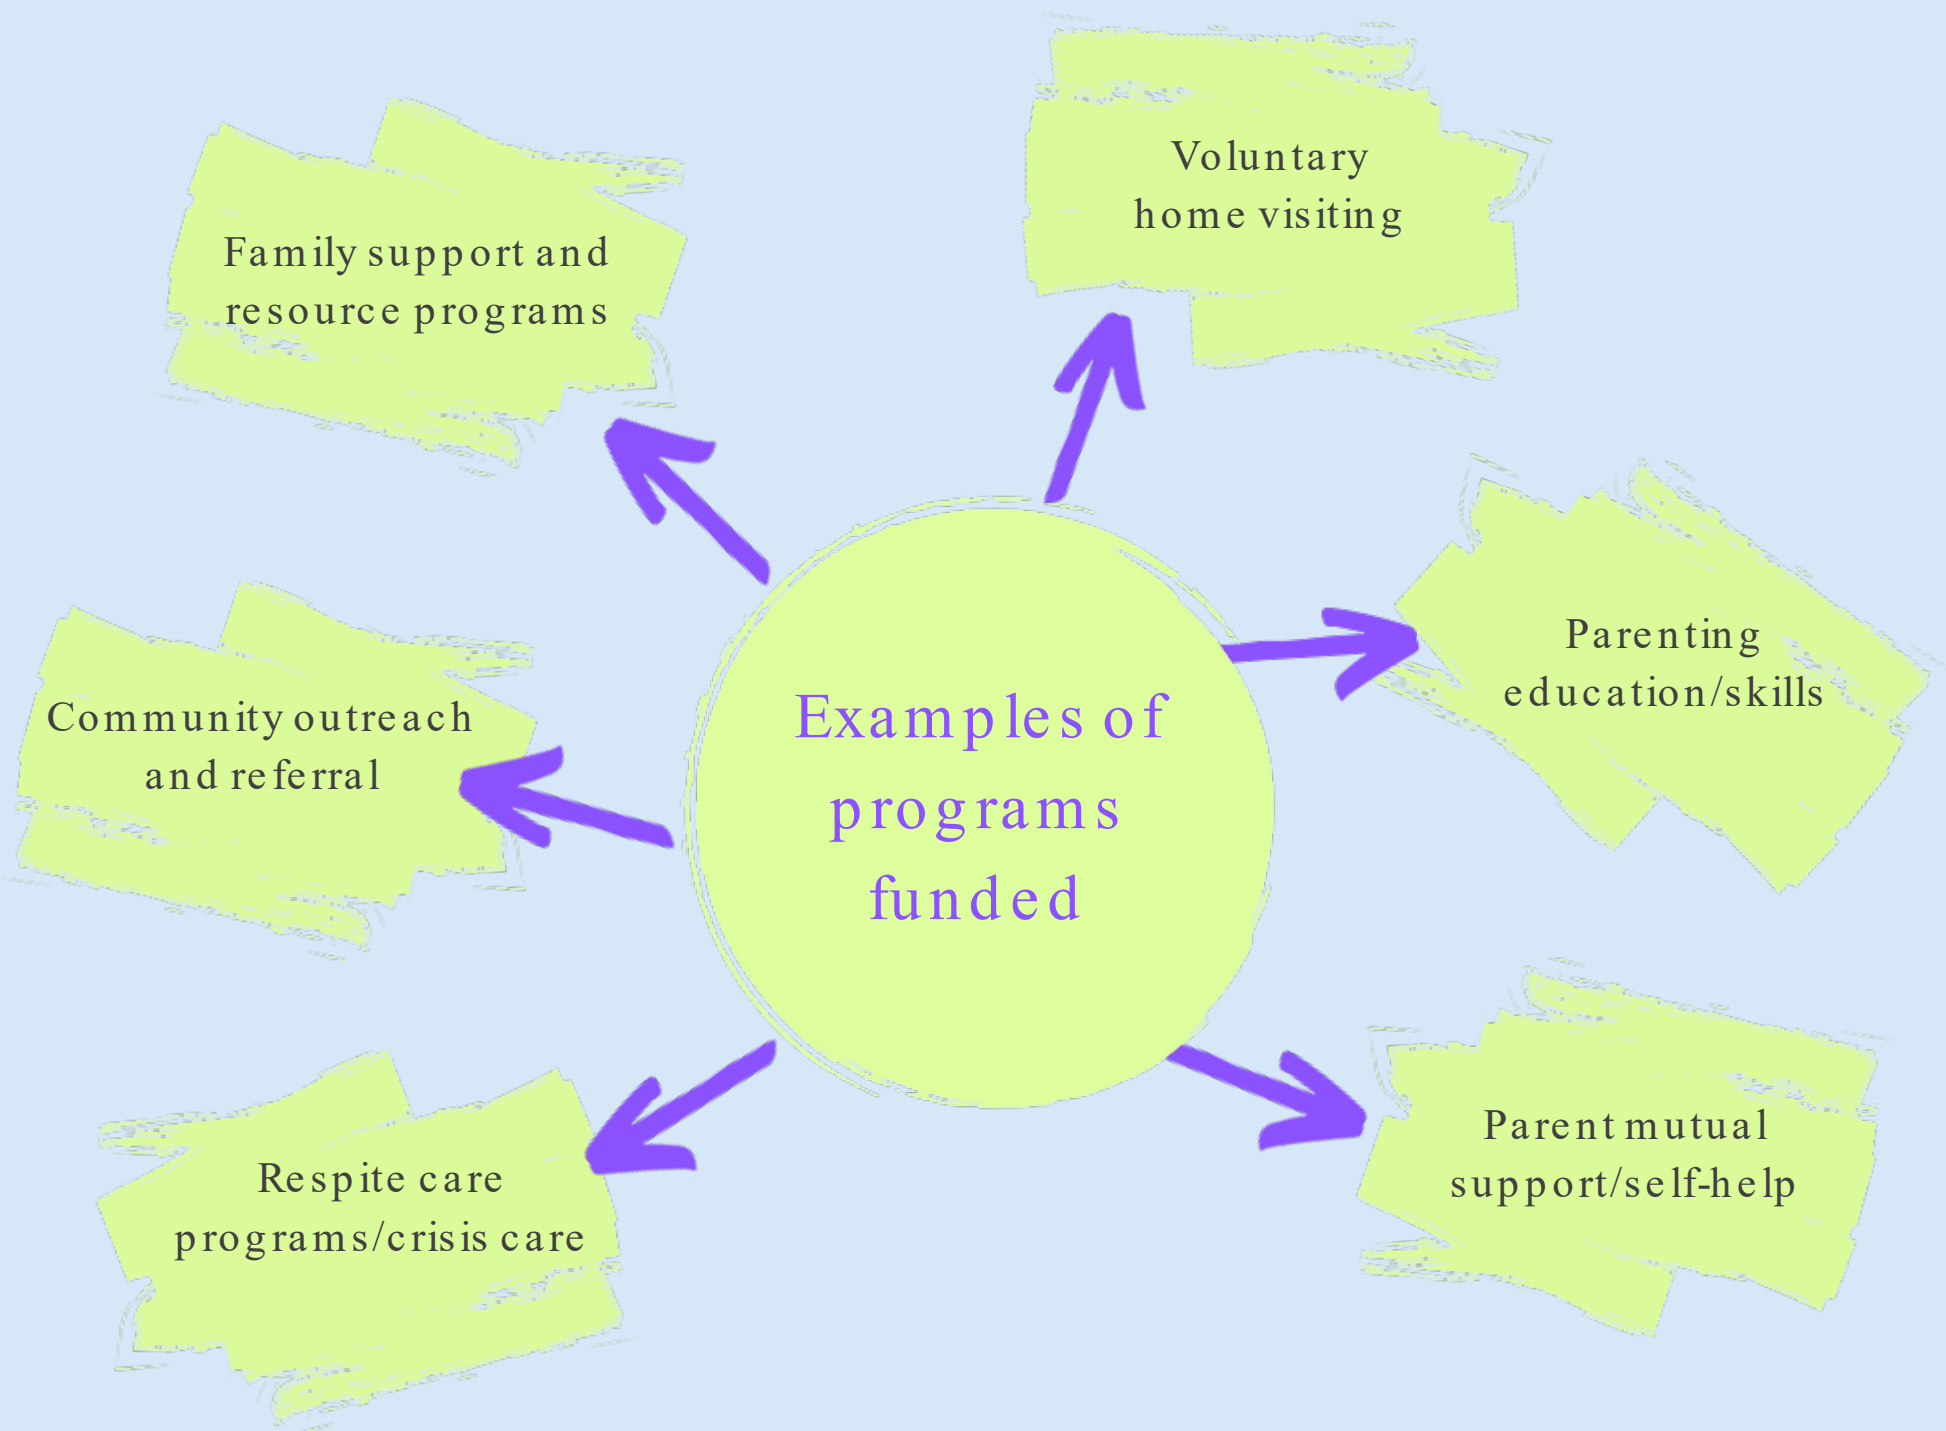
Examples of programs funded

Family support and resource programs

Voluntary home visiting

Parenting education/skills

Community outreach and referral

Respite care programs/crisis care

Parent mutual support/self-help